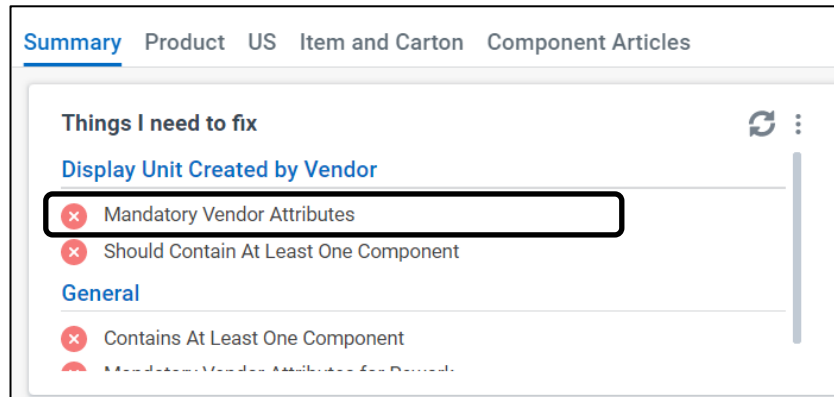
Summary Product US Item and Carton Component Articles

Things I need to fix

Display Unit Created by Vendor

Mandatory Vendor Attributes

Should Contain At Least One Component

General

Contains At Least One Component

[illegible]